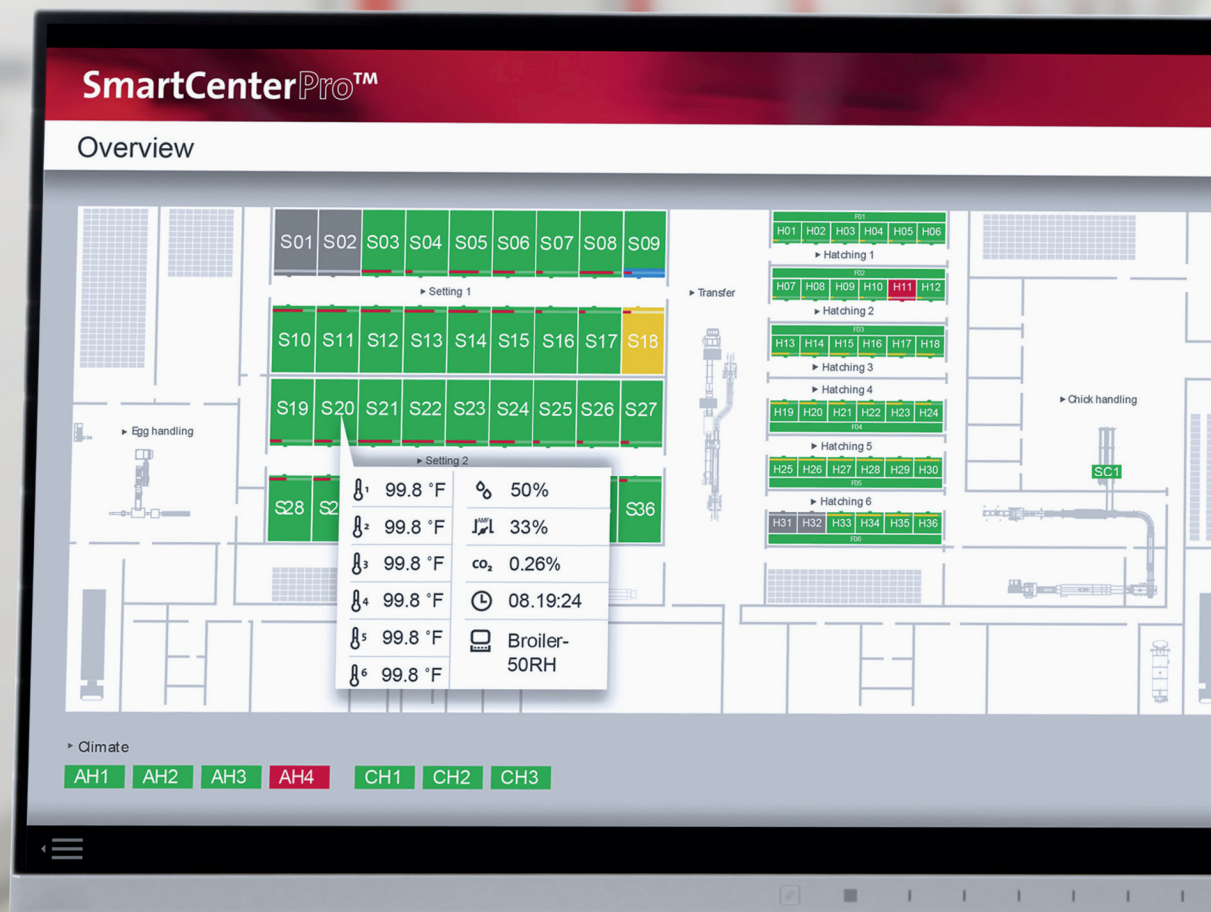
SmartCenterPro™

Overview

S01 S02 S03 S04 S05 S06 S07 S08 S09

▸ Setting 1

S10 S11 S12 S13 S14 S15 S16 S17 S18

S19 S20 S21 S22 S23 S24 S25 S26 S27

▸ Setting 2

S28 S2 S36

▸ Egg handling

▸ Transfer

F01
H01 H02 H03 H04 H05 H06
▸ Hatching 1

F02
H07 H08 H09 H10 H11 H12
▸ Hatching 2

F03
H13 H14 H15 H16 H17 H18
▸ Hatching 3

▸ Hatching 4
H19 H20 H21 H22 H23 H24
F04

▸ Hatching 5
H25 H26 H27 H28 H29 H30
F05

▸ Hatching 6
H31 H32 H33 H34 H35 H36
F06

▸ Chick handling

SC1

1 99.8 °F
2 99.8 °F
3 99.8 °F
4 99.8 °F
5 99.8 °F
6 99.8 °F

50%
33%
$CO_2$ 0.26%
08.19:24
Broiler-50RH

▸ Climate

AH1 AH2 AH3 AH4 CH1 CH2 CH3